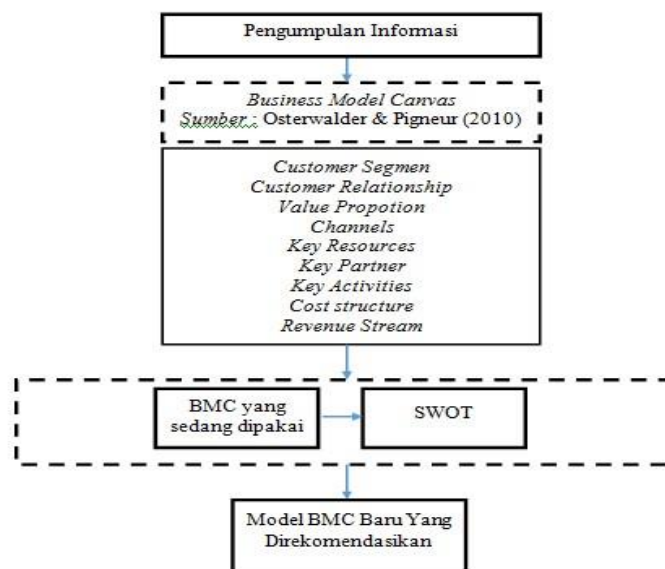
Pengumpulan Informasi

Business Model Canvas
Sumber : Osterwalder & Pigneur (2010)

Customer Segmen
Customer Relationship
Value Propotion
Channels
Key Resources
Key Partner
Key Activities
Cost structure
Revenue Stream

BMC yang sedang dipakai

SWOT

Model BMC Baru Yang Direkomendasikan